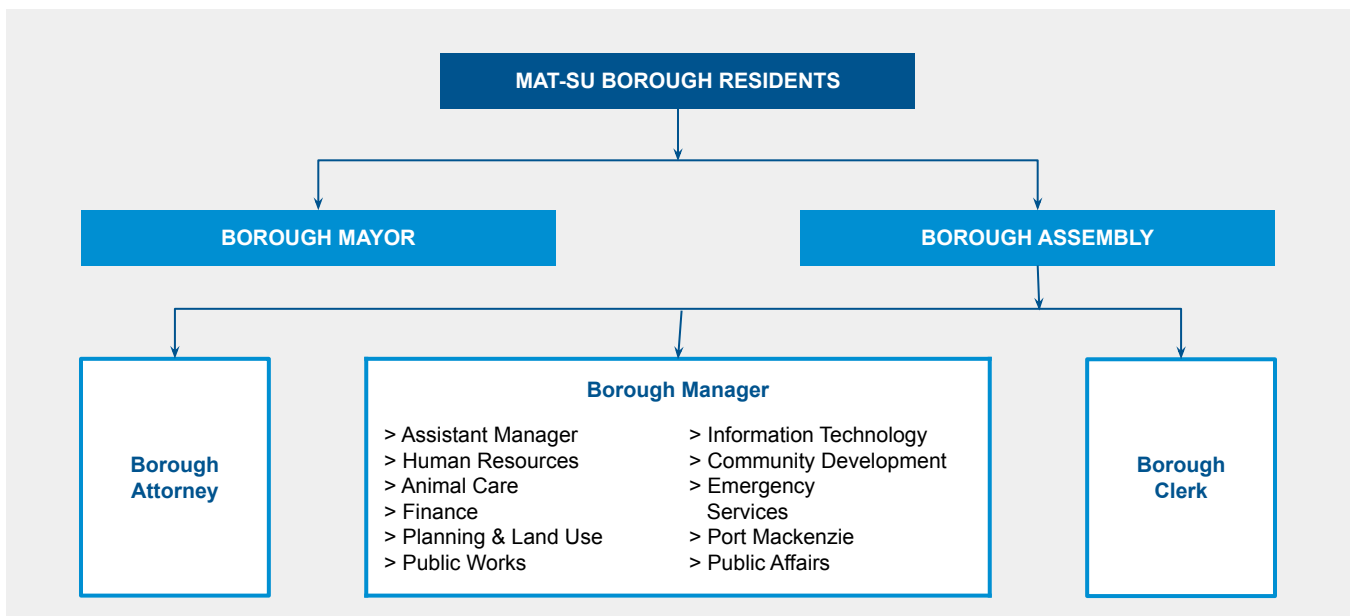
MAT-SU BOROUGH RESIDENTS

BOROUGH MAYOR

BOROUGH ASSEMBLY

Borough Attorney

Borough Manager

> Assistant Manager
> Human Resources
> Animal Care
> Finance
> Planning & Land Use
> Public Works

> Information Technology
> Community Development
> Emergency Services
> Port Mackenzie
> Public Affairs

Borough Clerk